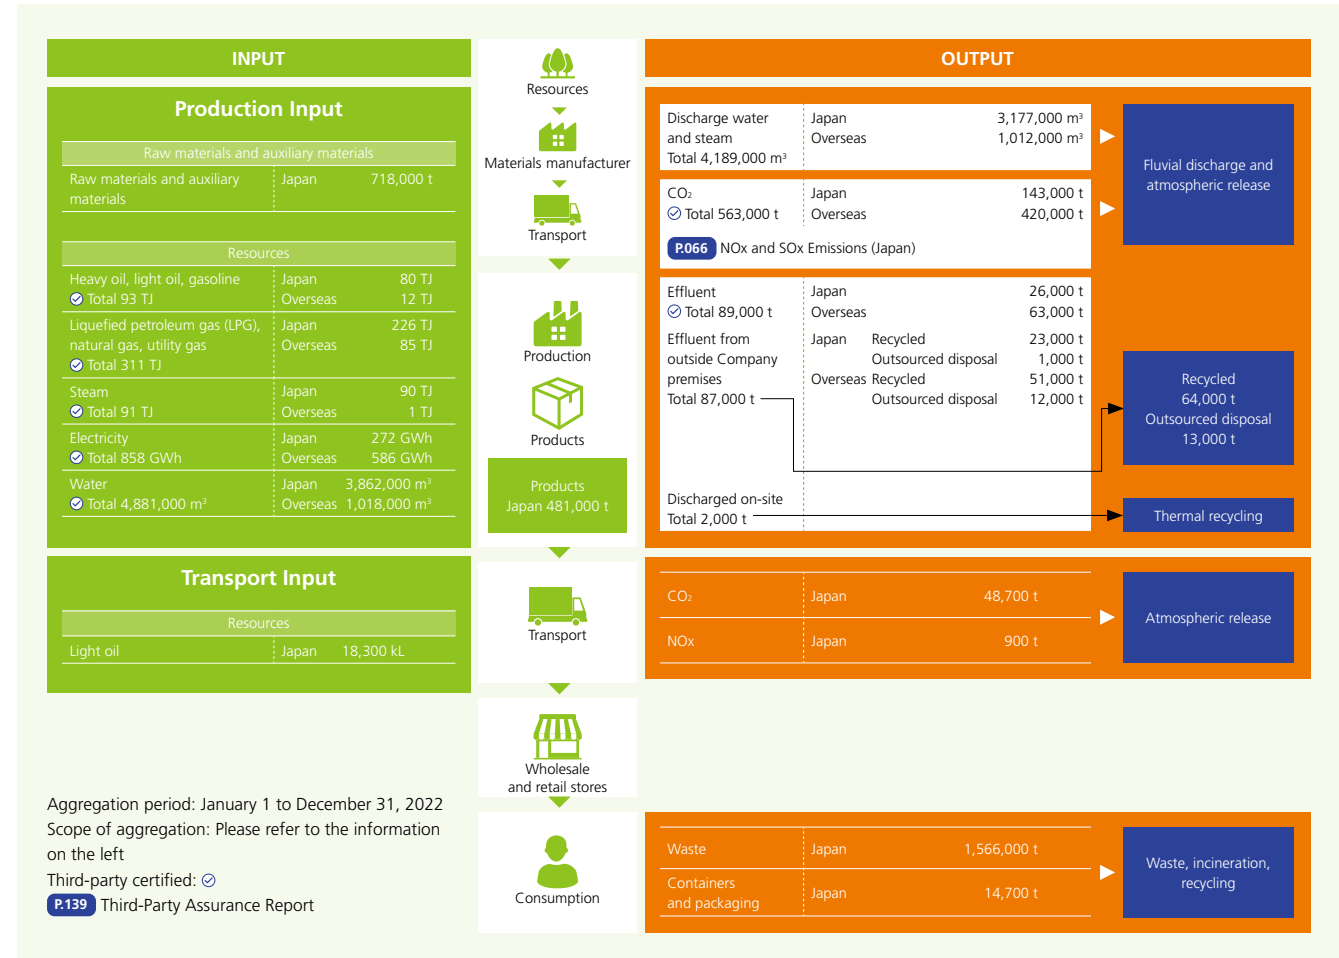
INPUT

Production Input

Raw materials and auxiliary materials

| Raw materials and auxiliary materials | Japan | 718,000 t |
|---|---|---|

Resources

| Heavy oil, light oil, gasoline ✓ Total 93 TJ | Japan<br>Overseas | 80 TJ<br>12 TJ |
|---|---|---|
| Liquefied petroleum gas (LPG), natural gas, utility gas ✓ Total 311 TJ | Japan<br>Overseas | 226 TJ<br>85 TJ |
| Steam ✓ Total 91 TJ | Japan<br>Overseas | 90 TJ<br>1 TJ |
| Electricity ✓ Total 858 GWh | Japan<br>Overseas | 272 GWh<br>586 GWh |
| Water ✓ Total 4,881,000 m³ | Japan<br>Overseas | 3,862,000 m³<br>1,018,000 m³ |

Transport Input

Resources

| Light oil | Japan | 18,300 kL |
|---|---|---|

Resources
Materials manufacturer
Transport
Production
Products
Products Japan 481,000 t
Transport
Wholesale and retail stores
Consumption

OUTPUT

| Discharge water and steam Total 4,189,000 m³ | Japan<br>Overseas | 3,177,000 m³<br>1,012,000 m³ |
|---|---|---|
| CO₂ ✓ Total 563,000 t | Japan<br>Overseas | 143,000 t<br>420,000 t |

P.066 NOx and SOx Emissions (Japan)

Fluvial discharge and atmospheric release

| Effluent ✓ Total 89,000 t | Japan<br>Overseas | 26,000 t<br>63,000 t |
|---|---|---|
| Effluent from outside Company premises Total 87,000 t | Japan Recycled<br>Outsourced disposal<br>Overseas Recycled<br>Outsourced disposal | 23,000 t<br>1,000 t<br>51,000 t<br>12,000 t |
| Discharged on-site Total 2,000 t | | |

Recycled 64,000 t
Outsourced disposal 13,000 t

Thermal recycling

| CO₂ | Japan | 48,700 t |
|---|---|---|
| NOx | Japan | 900 t |

Atmospheric release

| Waste | Japan | 1,566,000 t |
|---|---|---|
| Containers and packaging | Japan | 14,700 t |

Waste, incineration, recycling

Aggregation period: January 1 to December 31, 2022
Scope of aggregation: Please refer to the information on the left
Third-party certified: ✓
P.139 Third-Party Assurance Report